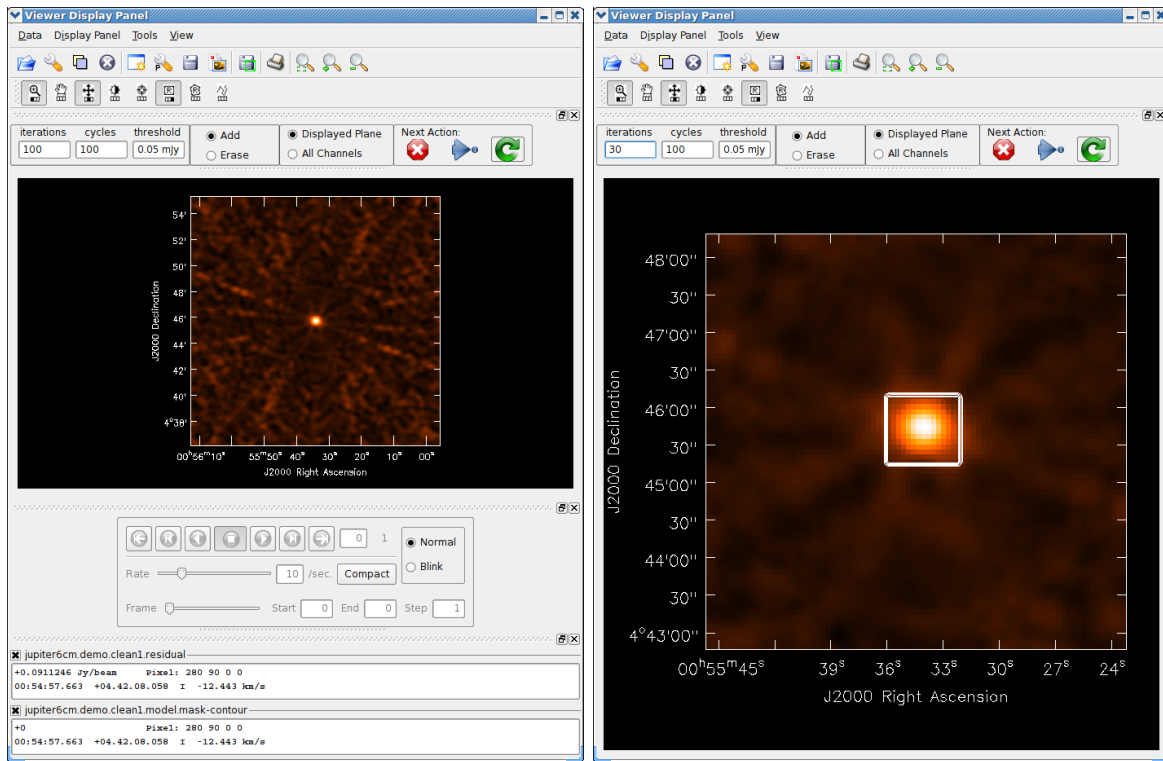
Viewer Display Panel

Data Display Panel Tools View

iterations cycles threshold
100 100 0.05 mJy

Add
Erase

Displayed Plane
All Channels

Next Action:

54'
52'
50'
48'
46'
44'
42'
40'
4°38'

J2000 Declination

00$^h$56$^m$10$^s$ 55$^m$50$^s$ 40$^s$ 30$^s$ 20$^s$ 10$^s$ 00$^s$

J2000 Right Ascension

0 1

Normal
Blink

Rate 10 /sec. Compact

Frame Start 0 End 0 Step 1

jupiter6cm.demo.clean1.residual

+0.0911246 Jy/beam Pixel: 280 90 0 0
00:54:57.663 +04.42.08.058 I -12.443 km/s

jupiter6cm.demo.clean1.model.mask-contour

+0 Pixel: 280 90 0 0
00:54:57.663 +04.42.08.058 I -12.443 km/s

Viewer Display Panel

Data Display Panel Tools View

iterations cycles threshold
30 100 0.05 mJy

Add
Erase

Displayed Plane
All Channels

Next Action:

48'00''
30''
47'00''
30''
46'00''
30''
45'00''
30''
44'00''
30''
4°43'00''

J2000 Declination

00$^h$55$^m$45$^s$ 39$^s$ 36$^s$ 33$^s$ 30$^s$ 27$^s$ 24$^s$

J2000 Right Ascension